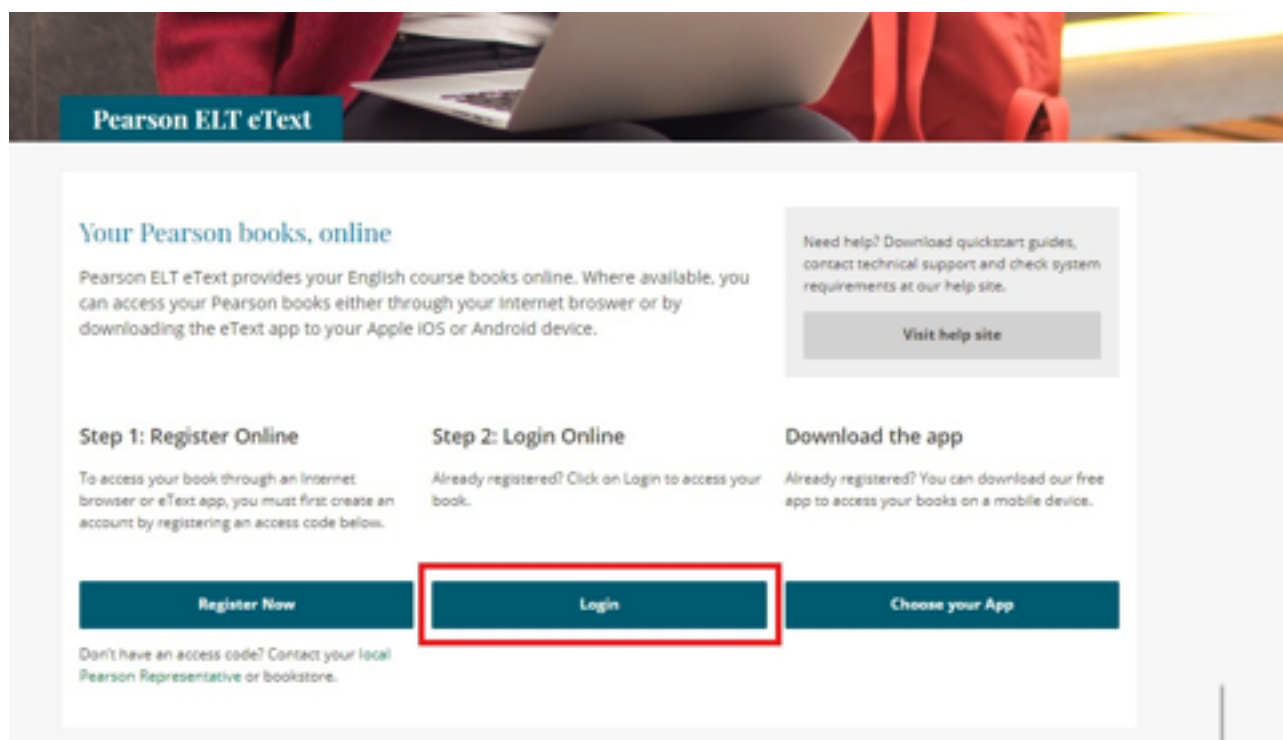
Pearson ELT eText

Your Pearson books, online

Pearson ELT eText provides your English course books online. Where available, you can access your Pearson books either through your Internet broswer or by downloading the eText app to your Apple iOS or Android device.

Need help? Download quickstart guides, contact technical support and check system requirements at our help site.

Visit help site

Step 1: Register Online

To access your book through an Internet browser or eText app, you must first create an account by registering an access code below.

Step 2: Login Online

Already registered? Click on Login to access your book.

Download the app

Already registered? You can download our free app to access your books on a mobile device.

Register Now

Login

Choose your App

Don't have an access code? Contact your local Pearson Representative or bookstore.